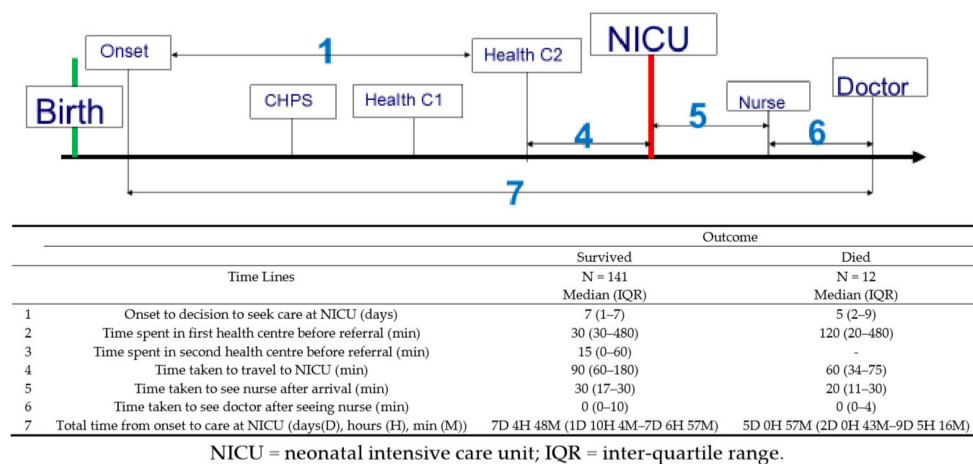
Onset

1

Health C2

NICU

Birth

CHPS

Health C1

5

Nurse

Doctor

4

6

7

| | | Outcome | |
|---|---|---|---|
| | Time Lines | Survived N = 141 Median (IQR) | Died N = 12 Median (IQR) |
| 1 | Onset to decision to seek care at NICU (days) | 7 (1–7) | 5 (2–9) |
| 2 | Time spent in first health centre before referral (min) | 30 (30–480) | 120 (20–480) |
| 3 | Time spent in second health centre before referral (min) | 15 (0–60) | - |
| 4 | Time taken to travel to NICU (min) | 90 (60–180) | 60 (34–75) |
| 5 | Time taken to see nurse after arrival (min) | 30 (17–30) | 20 (11–30) |
| 6 | Time taken to see doctor after seeing nurse (min) | 0 (0–10) | 0 (0–4) |
| 7 | Total time from onset to care at NICU (days(D), hours (H), min (M)) | 7D 4H 48M (1D 10H 4M–7D 6H 57M) | 5D 0H 57M (2D 0H 43M–9D 5H 16M) |

NICU = neonatal intensive care unit; IQR = inter-quartile range.